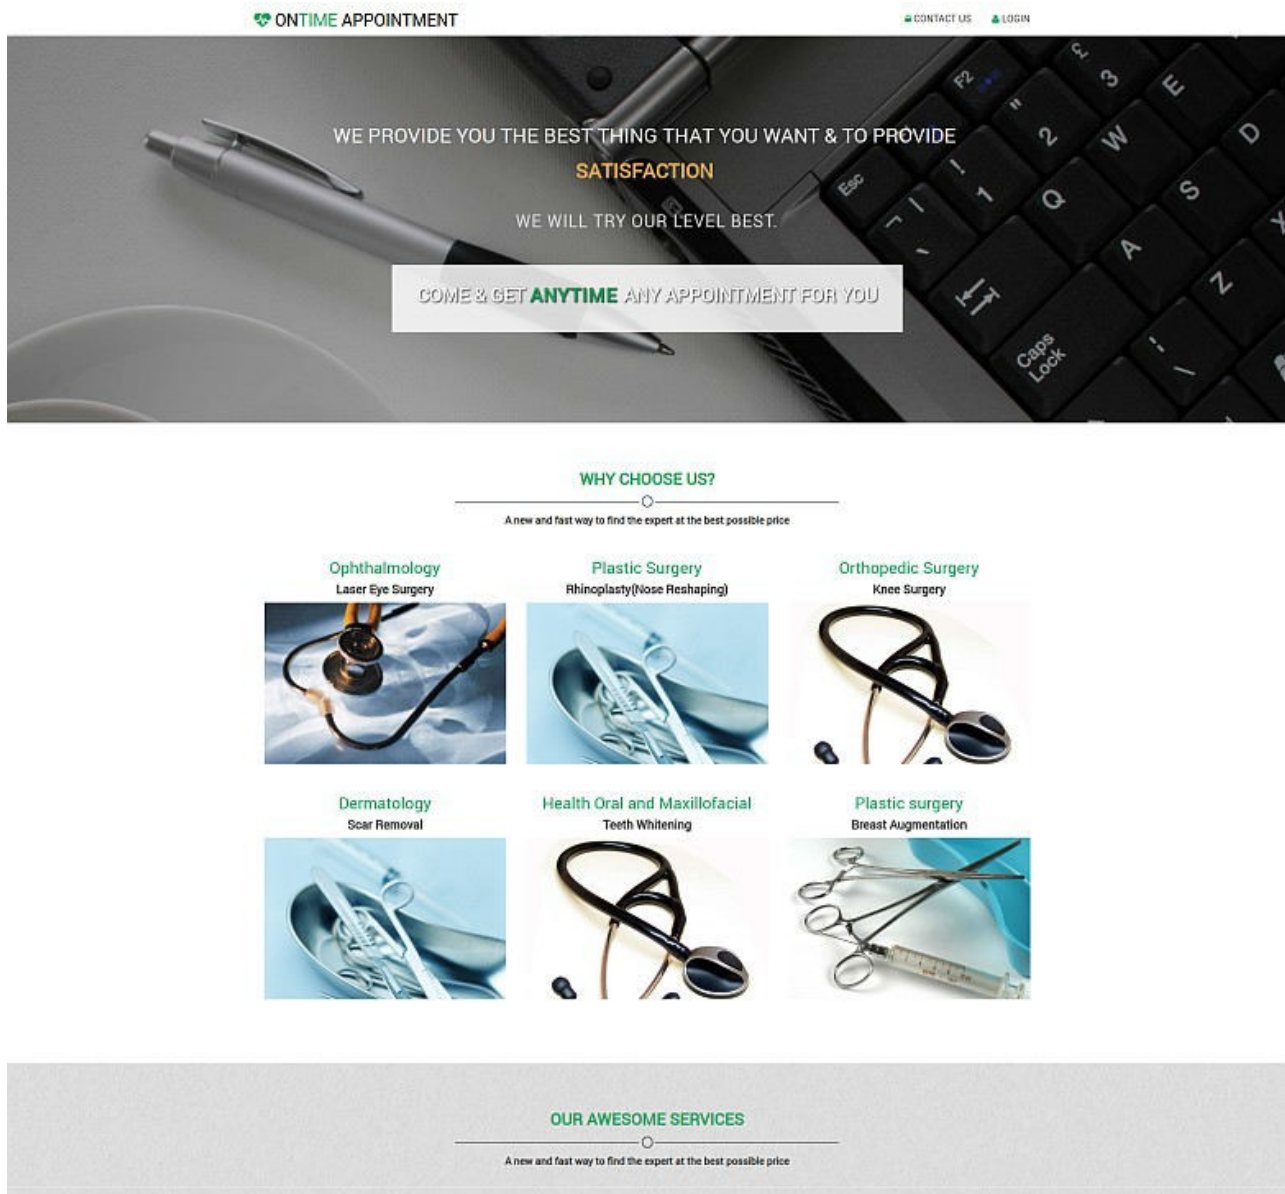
ONTIME APPOINTMENT

CONTACT US LOGIN

WE PROVIDE YOU THE BEST THING THAT YOU WANT & TO PROVIDE SATISFACTION

WE WILL TRY OUR LEVEL BEST.

COME & GET ANYTIME ANY APPOINTMENT FOR YOU

WHY CHOOSE US?

A new and fast way to find the expert at the best possible price

Ophthalmology
Laser Eye Surgery

Plastic Surgery
Rhinoplasty(Nose Reshaping)

Orthopedic Surgery
Knee Surgery

Dermatology
Scar Removal

Health Oral and Maxillofacial
Teeth Whitening

Plastic surgery
Breast Augmentation

OUR AWESOME SERVICES

A new and fast way to find the expert at the best possible price